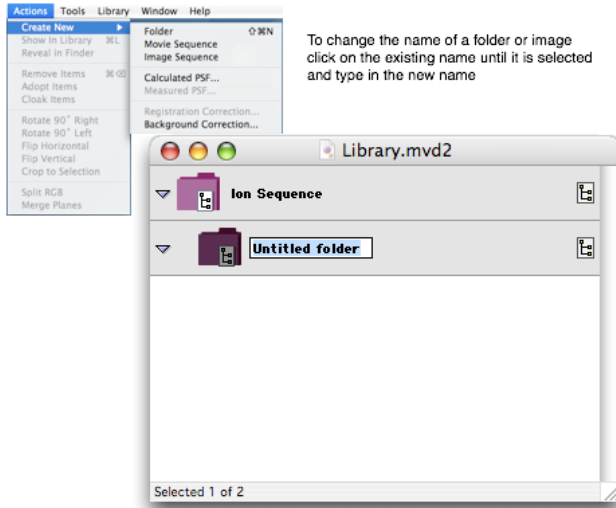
Actions Tools Library Window Help

Create New
Show In Library ⌘L
Reveal in Finder

Remove Items ⌘⌫
Adopt Items
Cloak Items

Rotate 90° Right
Rotate 90° Left
Flip Horizontal
Flip Vertical
Crop to Selection

Split RGB
Merge Planes

Folder ⇧⌘N
Movie Sequence
Image Sequence

Calculated PSF...
Measured PSF...

Registration Correction...
Background Correction...

To change the name of a folder or image click on the existing name until it is selected and type in the new name

Library.mvd2

Ion Sequence

Untitled folder

Selected 1 of 2